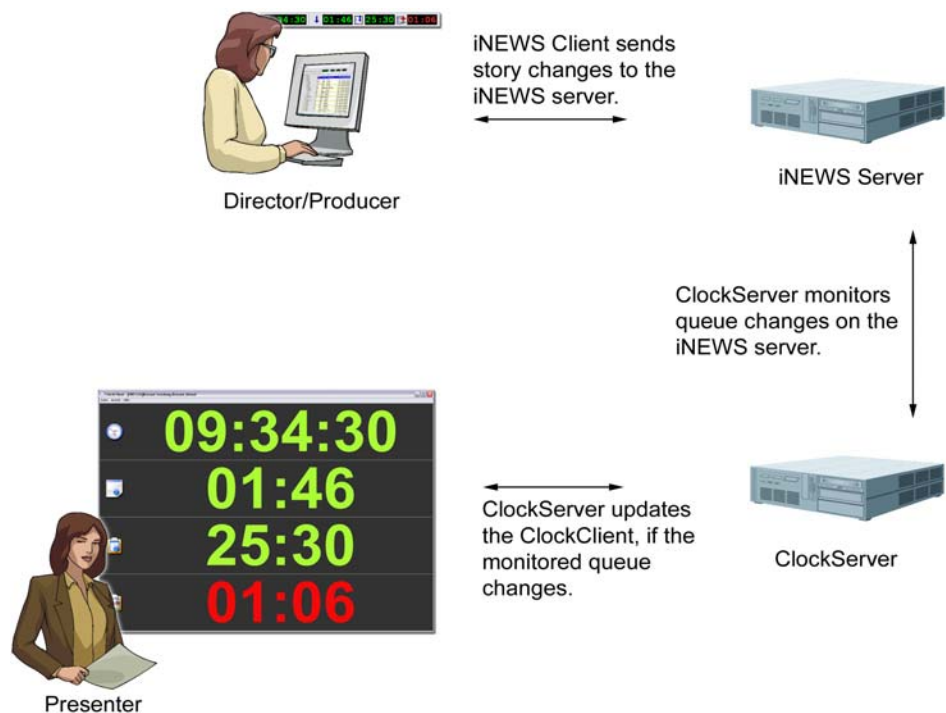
34:30 01:46 25:30 01:06

iNEWS Client sends story changes to the iNEWS server.

Director/Producer

iNEWS Server

ClockServer monitors queue changes on the iNEWS server.

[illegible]

09:34:30
01:46
25:30
01:06

ClockServer updates the ClockClient, if the monitored queue changes.

ClockServer

Presenter